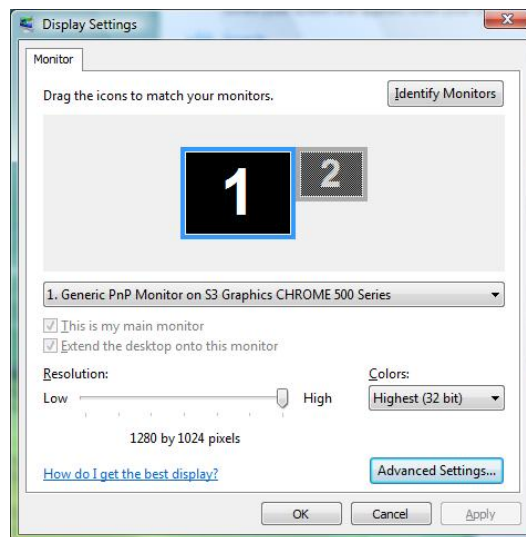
Display Settings

Monitor

Drag the icons to match your monitors.

Identify Monitors

1

2

1. Generic PnP Monitor on S3 Graphics CHROME 500 Series

This is my main monitor

Extend the desktop onto this monitor

Resolution:

Low

High

1280 by 1024 pixels

Colors:

Highest (32 bit)

How do I get the best display?

Advanced Settings...

OK

Cancel

Apply